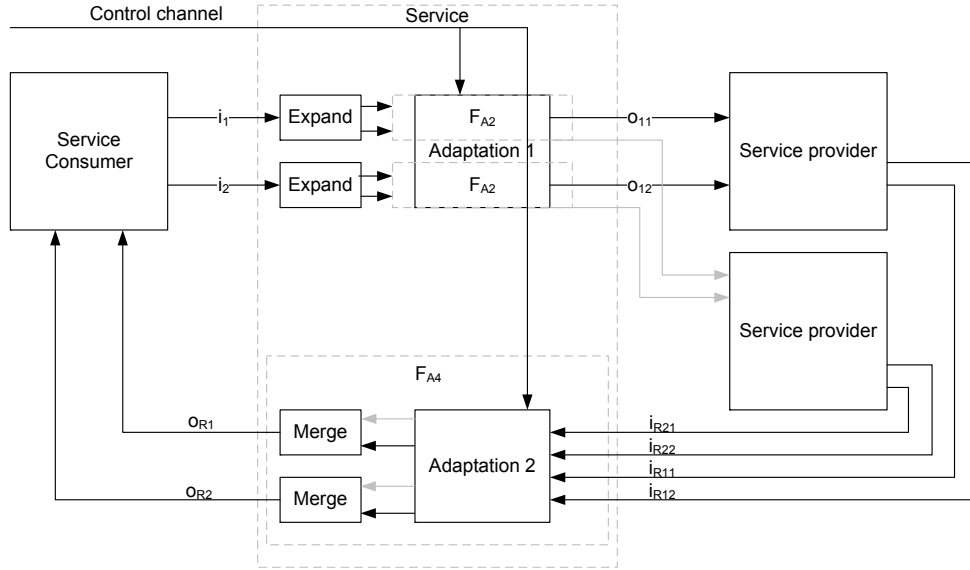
Control channel

Service

Service Consumer

$i_1$

$i_2$

Expand

Expand

$F_{A2}$

Adaptation 1

$F_{A2}$

$o_{11}$

$o_{12}$

Service provider

Service provider

$F_{A4}$

$o_{R1}$

$o_{R2}$

Merge

Merge

Adaptation 2

$i_{R21}$

$i_{R22}$

$i_{R11}$

$i_{R12}$